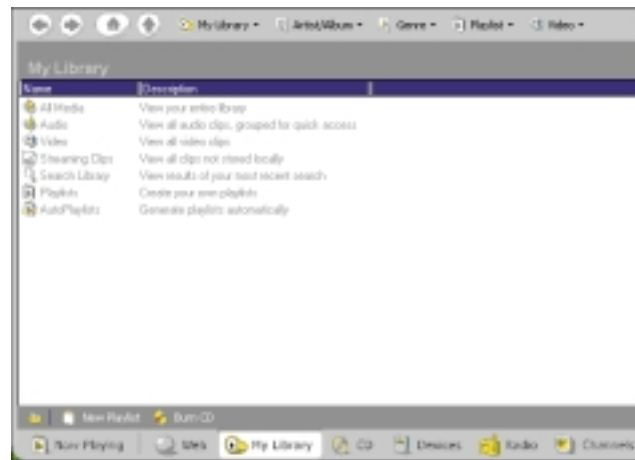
My Library ▾ Artist/Album ▾ Genre ▾ Playlist ▾ Video ▾

My Library

| Name | Description |
|---|---|
| All Media | View your entire library |
| Audio | View all audio clips, grouped for quick access |
| Video | View all video clips |
| Streaming Clips | View all clips not stored locally |
| Search Library | View results of your most recent search |
| Playlists | Create your own playlists |
| AutoPlaylists | Generate playlists automatically |

New Playlist Burn CD

Now Playing Web My Library CD Devices Radio Channels